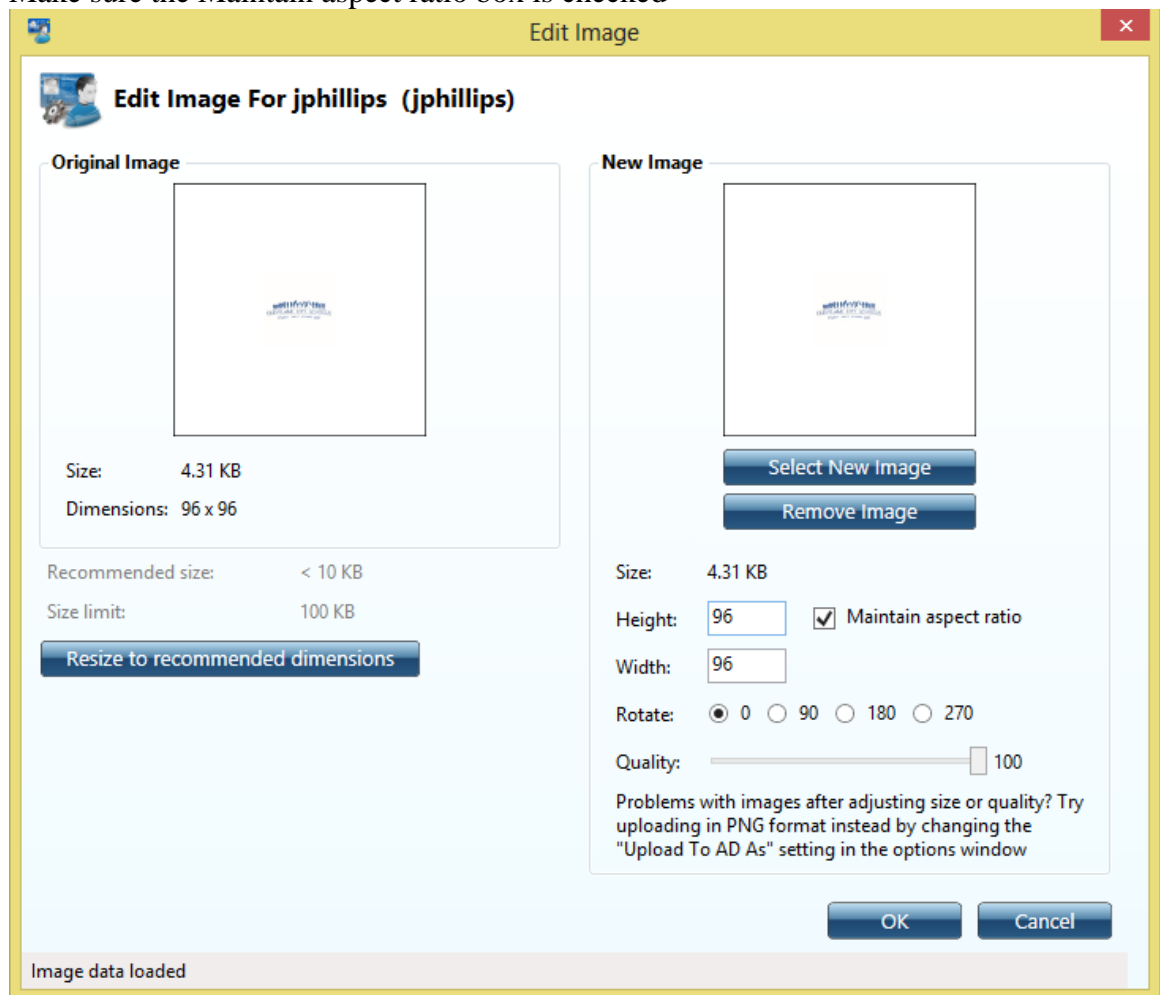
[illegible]

Edit Image

×

Edit Image For jphillips (jphillips)

Original Image

Size: 4.31 KB

Dimensions: 96 x 96

Recommended size: < 10 KB

Size limit: 100 KB

Resize to recommended dimensions

New Image

Select New Image

Remove Image

Size: 4.31 KB

Height: 96

Maintain aspect ratio

Width: 96

Rotate: 0 90 180 270

Quality: 100

Problems with images after adjusting size or quality? Try uploading in PNG format instead by changing the "Upload To AD As" setting in the options window

OK

Cancel

Image data loaded